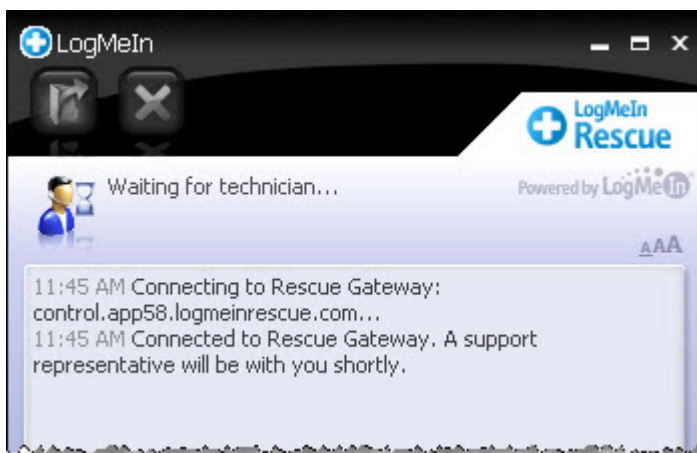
LogMeIn

LogMeIn Rescue

Waiting for technician...

Powered by LogMeIn

AAA

11:45 AM Connecting to Rescue Gateway: control.app58.logmeinrescue.com...
11:45 AM Connected to Rescue Gateway. A support representative will be with you shortly.